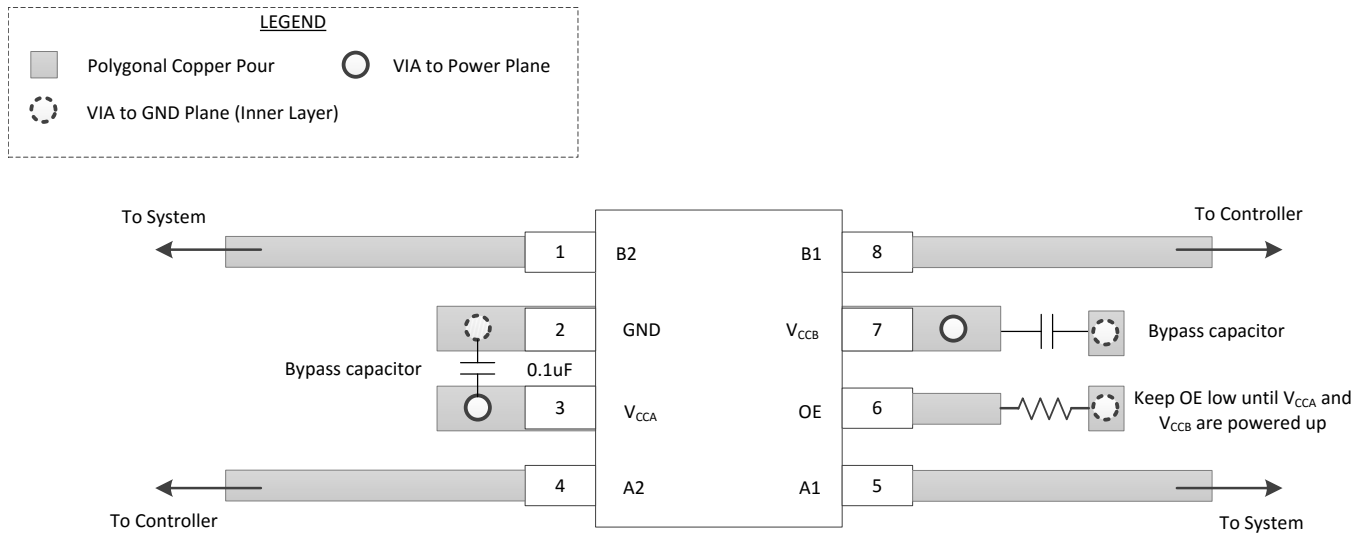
LEGEND

Polygonal Copper Pour

VIA to Power Plane

VIA to GND Plane (Inner Layer)

To System

To Controller

1

B2

B1

8

2

GND

$V_{CCB}$

7

Bypass capacitor

Bypass capacitor

0.1uF

3

$V_{CCA}$

OE

6

Keep OE low until $V_{CCA}$ and $V_{CCB}$ are powered up

4

A2

A1

5

To Controller

To System